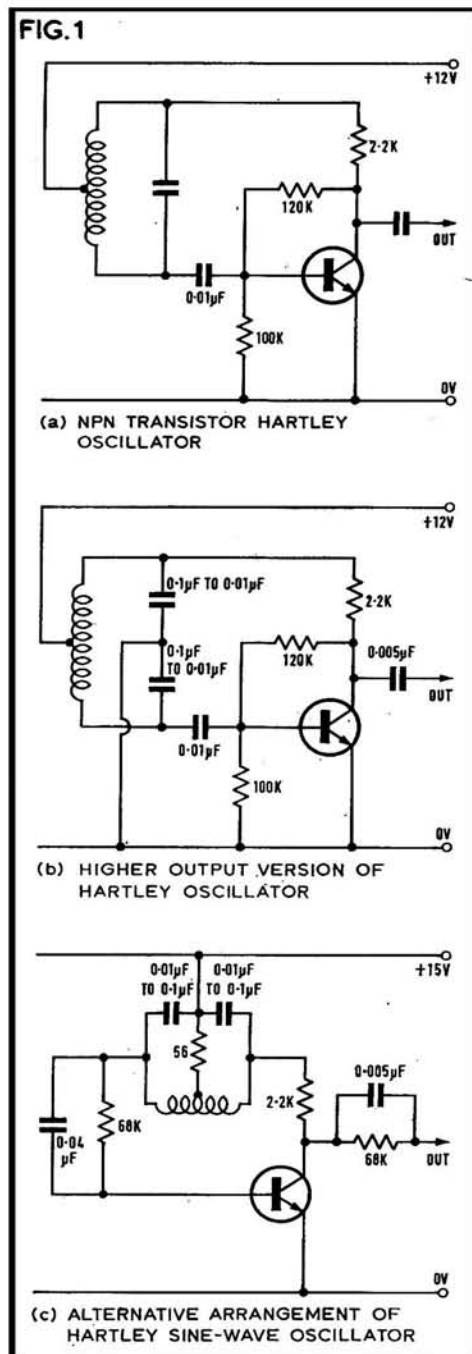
FIG. 1

+12V

2·2K

120K

OUT

0·01μF

100K

0V

(a) NPN TRANSISTOR HARTLEY OSCILLATOR

+12V

0·1μF TO 0·01μF

2·2K

0·1μF TO 0·01μF

120K

0·005μF

OUT

0·01μF

100K

0V

(b) HIGHER OUTPUT VERSION OF HARTLEY OSCILLATOR

+15V

0·01μF TO 0·1μF

0·01μF TO 0·1μF

56

0·005μF

0·04 μF

68K

2·2K

68K

OUT

0V

(c) ALTERNATIVE ARRANGEMENT OF HARTLEY SINE-WAVE OSCILLATOR